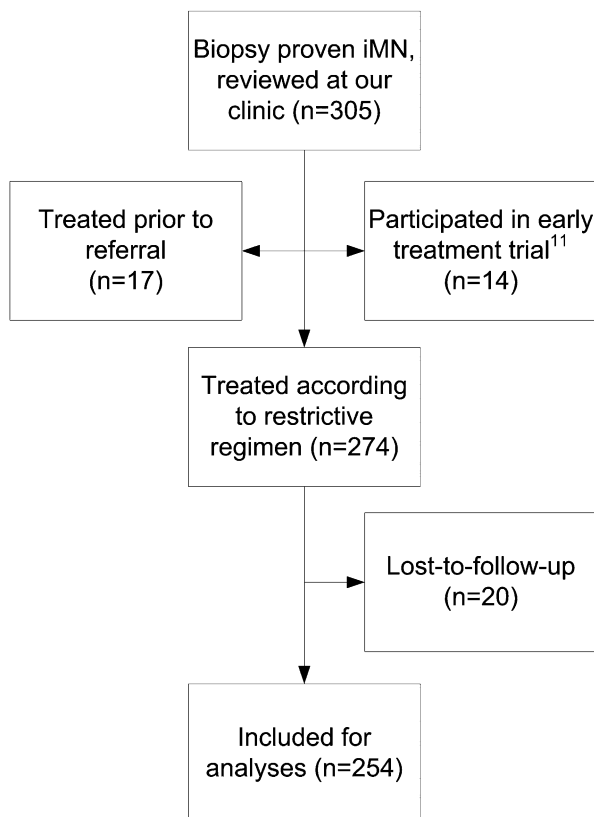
Biopsy proven iMN, reviewed at our clinic (n=305)

Treated prior to referral (n=17)

Participated in early treatment trial$^{11}$ (n=14)

Treated according to restrictive regimen (n=274)

Lost-to-follow-up (n=20)

Included for analyses (n=254)